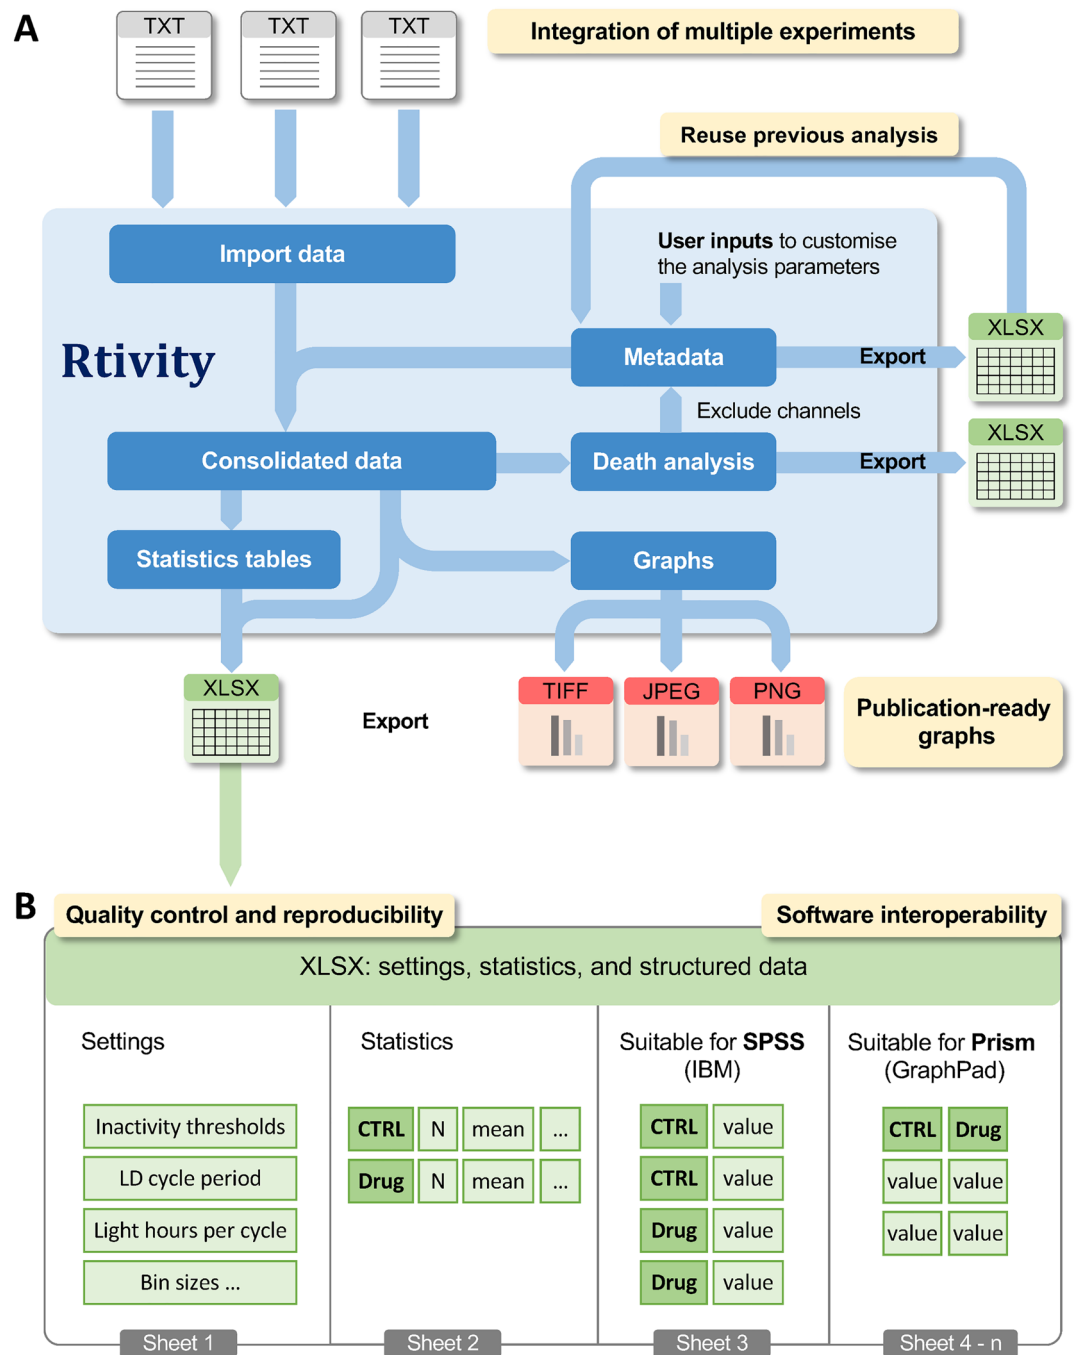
A

TXT TXT TXT

Integration of multiple experiments

Reuse previous analysis

Import data

User inputs to customise the analysis parameters

Rtivity

Metadata

Export

XLSX

Exclude channels

XLSX

Consolidated data

Death analysis

Export

Statistics tables

Graphs

XLSX

Export

TIFF

JPEG

PNG

Publication-ready graphs

B

Quality control and reproducibility

Software interoperability

XLSX: settings, statistics, and structured data

Settings

Inactivity thresholds

LD cycle period

Light hours per cycle

Bin sizes ...

Statistics

| CTRL | N | mean | ... |
|---|---|---|---|
| Drug | N | mean | ... |

Suitable for SPSS (IBM)

| CTRL | value |
|---|---|
| CTRL | value |
| Drug | value |
| Drug | value |

Suitable for Prism (GraphPad)

| CTRL | Drug |
|---|---|
| value | value |
| value | value |

Sheet 1

Sheet 2

Sheet 3

Sheet 4 - n